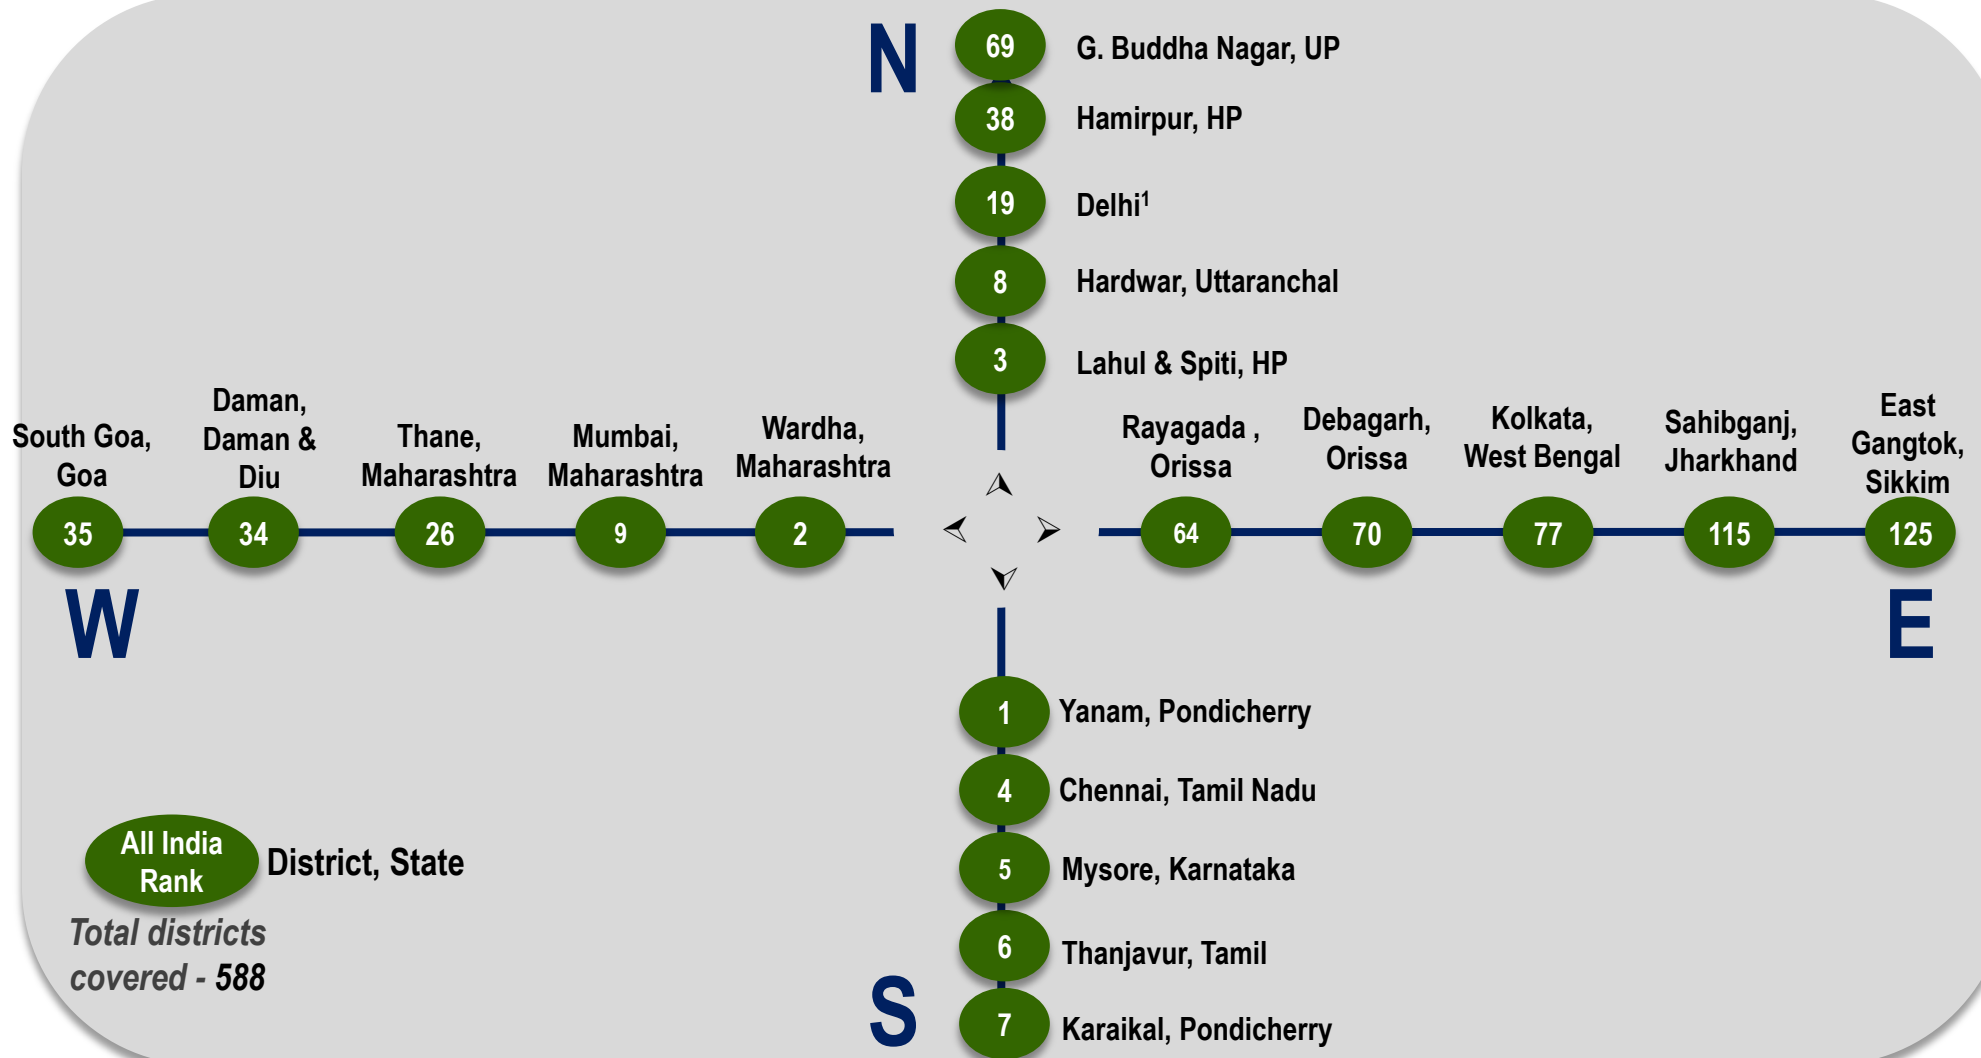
N

69 G. Buddha Nagar, UP

38 Hamirpur, HP

19 Delhi$^1$

8 Hardwar, Uttaranchal

3 Lahul & Spiti, HP

South Goa, Goa 35

Daman, Daman & Diu 34

Thane, Maharashtra 26

Mumbai, Maharashtra 9

Wardha, Maharashtra 2

Rayagada , Orissa 64

Debagarh, Orissa 70

Kolkata, West Bengal 77

Sahibganj, Jharkhand 115

East Gangtok, Sikkim 125

W

E

1 Yanam, Pondicherry

4 Chennai, Tamil Nadu

5 Mysore, Karnataka

6 Thanjavur, Tamil

7 Karaikal, Pondicherry

S

All India Rank District, State

Total districts covered - 588